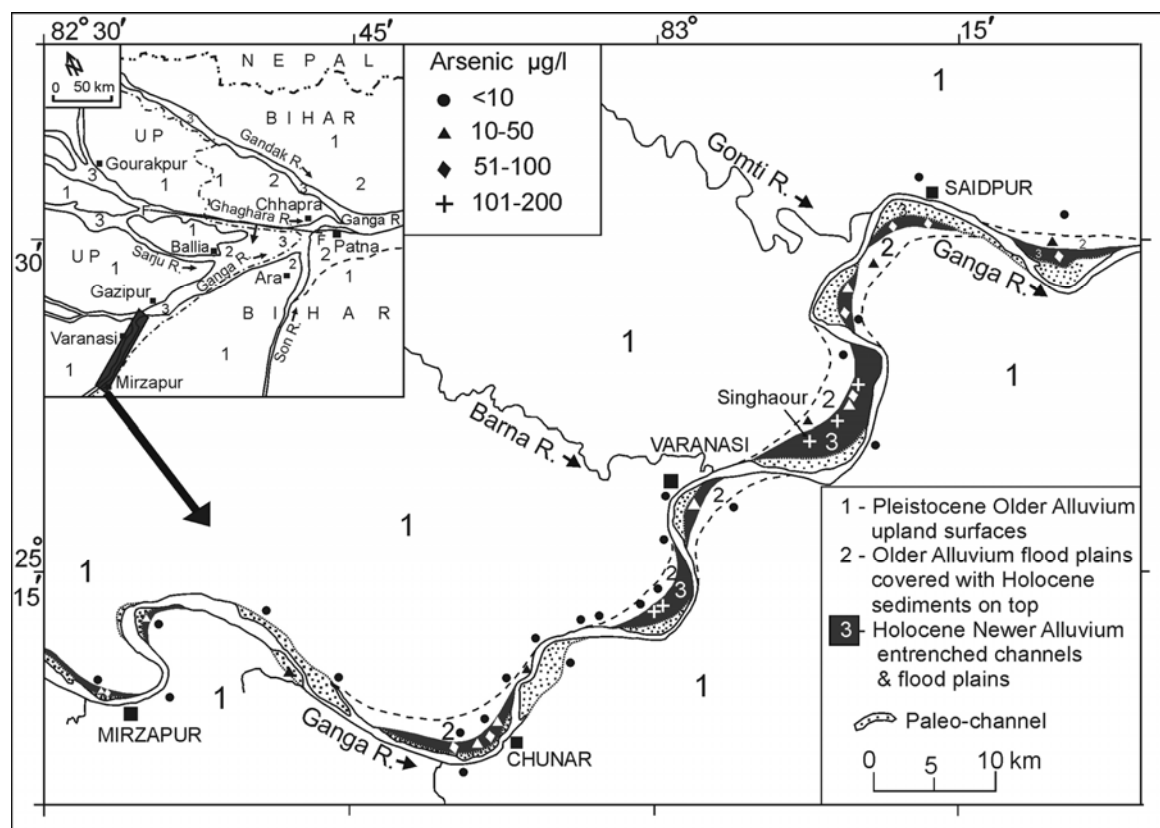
82° 30′
45′
83°
15′
25°
30′
25°
15′

N
0 50 km
N E P A L
B I H A R
U P
Gourakpur
Gandak R.
Chhapra
Ghaghara R.
Ganga R.
Ballia
Patna
Sarju R.
Ganga R.
Ara
Gazipur
Varanasi
Mirzapur
Son R.
B I H A R
U P
1
2
3
F

Arsenic μg/l
● <10
▲ 10-50
♦ 51-100
+ 101-200

1
Gomti R.
SAIDPUR
2
3
2
Ganga R.
1
1
Singhaour
2
3
Barna R.
VARANASI
2
1
2
3
1
1
2
MIRZAPUR
Ganga R.
CHUNAR
1

1 - Pleistocene Older Alluvium upland surfaces
2 - Older Alluvium flood plains covered with Holocene sediments on top
3 - Holocene Newer Alluvium entrenched channels & flood plains
Paleo-channel
0 5 10 km